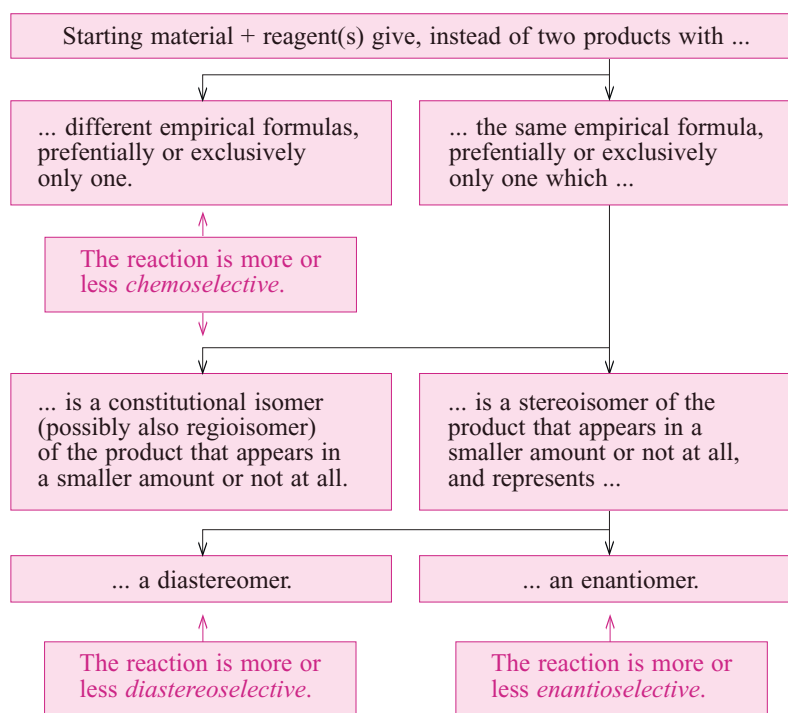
Starting material + reagent(s) give, instead of two products with ...

... different empirical formulas, prefentially or exclusively only one.

... the same empirical formula, prefentially or exclusively only one which ...

The reaction is more or less *chemoselective*.

... is a constitutional isomer (possibly also regioisomer) of the product that appears in a smaller amount or not at all.

... is a stereoisomer of the product that appears in a smaller amount or not at all, and represents ...

... a diastereomer.

... an enantiomer.

The reaction is more or less *diastereoselective*.

The reaction is more or less *enantioselective*.